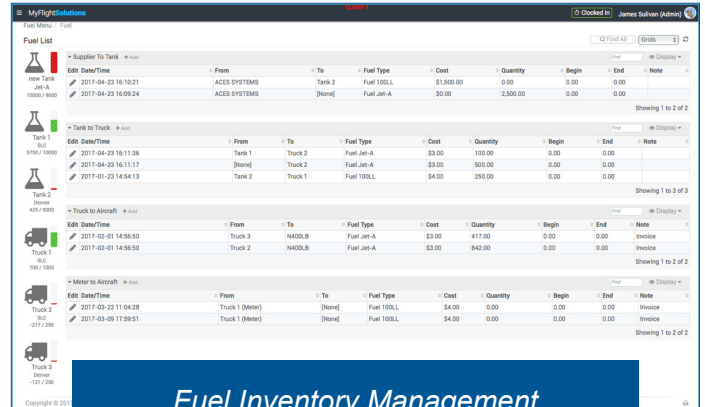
≡ MyFlightSolutions
Clocked In James Sulivan (Admin)
Fuel Menu / Fuel

Fuel List
Find All Grids

new Tank Jet-A 10000 / 9500
Tank 1 SLC 5750 / 10000
Tank 2 Denver 425 / 5000
Truck 1 SLC 700 / 1000
Truck 2 SLC -217 / 250
Truck 3 Denver -127 / 250

▾ Supplier To Tank + Add
Find Display

| Edit | Date/Time | From | To | Fuel Type | Cost | Quantity | Begin | End | Note |
|---|---|---|---|---|---|---|---|---|---|
| | 2017-04-23 16:10:21 | ACES SYSTEMS | Tank 2 | Fuel 100LL | $1,500.00 | 0.00 | 0.00 | 0.00 | |
| | 2017-04-23 16:09:24 | ACES SYSTEMS | [None] | Fuel Jet-A | $0.00 | 2,500.00 | 0.00 | 0.00 | |

Showing 1 to 2 of 2

▾ Tank to Truck + Add
Find Display

| Edit | Date/Time | From | To | Fuel Type | Cost | Quantity | Begin | End | Note |
|---|---|---|---|---|---|---|---|---|---|
| | 2017-04-23 16:11:36 | Tank 1 | Truck 2 | Fuel Jet-A | $3.00 | 100.00 | 0.00 | 0.00 | |
| | 2017-04-23 16:11:17 | [None] | Truck 2 | Fuel Jet-A | $3.00 | 500.00 | 0.00 | 0.00 | |
| | 2017-01-23 14:54:13 | Tank 2 | Truck 1 | Fuel 100LL | $4.00 | 250.00 | 0.00 | 0.00 | |

Showing 1 to 3 of 3

▾ Truck to Aircraft + Add
Find Display

| Edit | Date/Time | From | To | Fuel Type | Cost | Quantity | Begin | End | Note |
|---|---|---|---|---|---|---|---|---|---|
| | 2017-02-01 14:56:50 | Truck 3 | N400LB | Fuel Jet-A | $3.00 | 417.00 | 0.00 | 0.00 | Invoice |
| | 2017-02-01 14:56:50 | Truck 2 | N400LB | Fuel Jet-A | $3.00 | 842.00 | 0.00 | 0.00 | Invoice |

Showing 1 to 2 of 2

▾ Meter to Aircraft + Add
Find Display

| Edit | Date/Time | From | To | Fuel Type | Cost | Quantity | Begin | End | Note |
|---|---|---|---|---|---|---|---|---|---|
| | 2017-03-22 11:04:28 | Truck 1 (Meter) | [None] | Fuel 100LL | $4.00 | 0.00 | 0.00 | 0.00 | Invoice |
| | 2017-03-09 17:59:51 | Truck 1 (Meter) | [None] | Fuel 100LL | $4.00 | 0.00 | 0.00 | 0.00 | Invoice |

Showing 1 to 2 of 2

Copyright © 201

Fuel Inventory Management